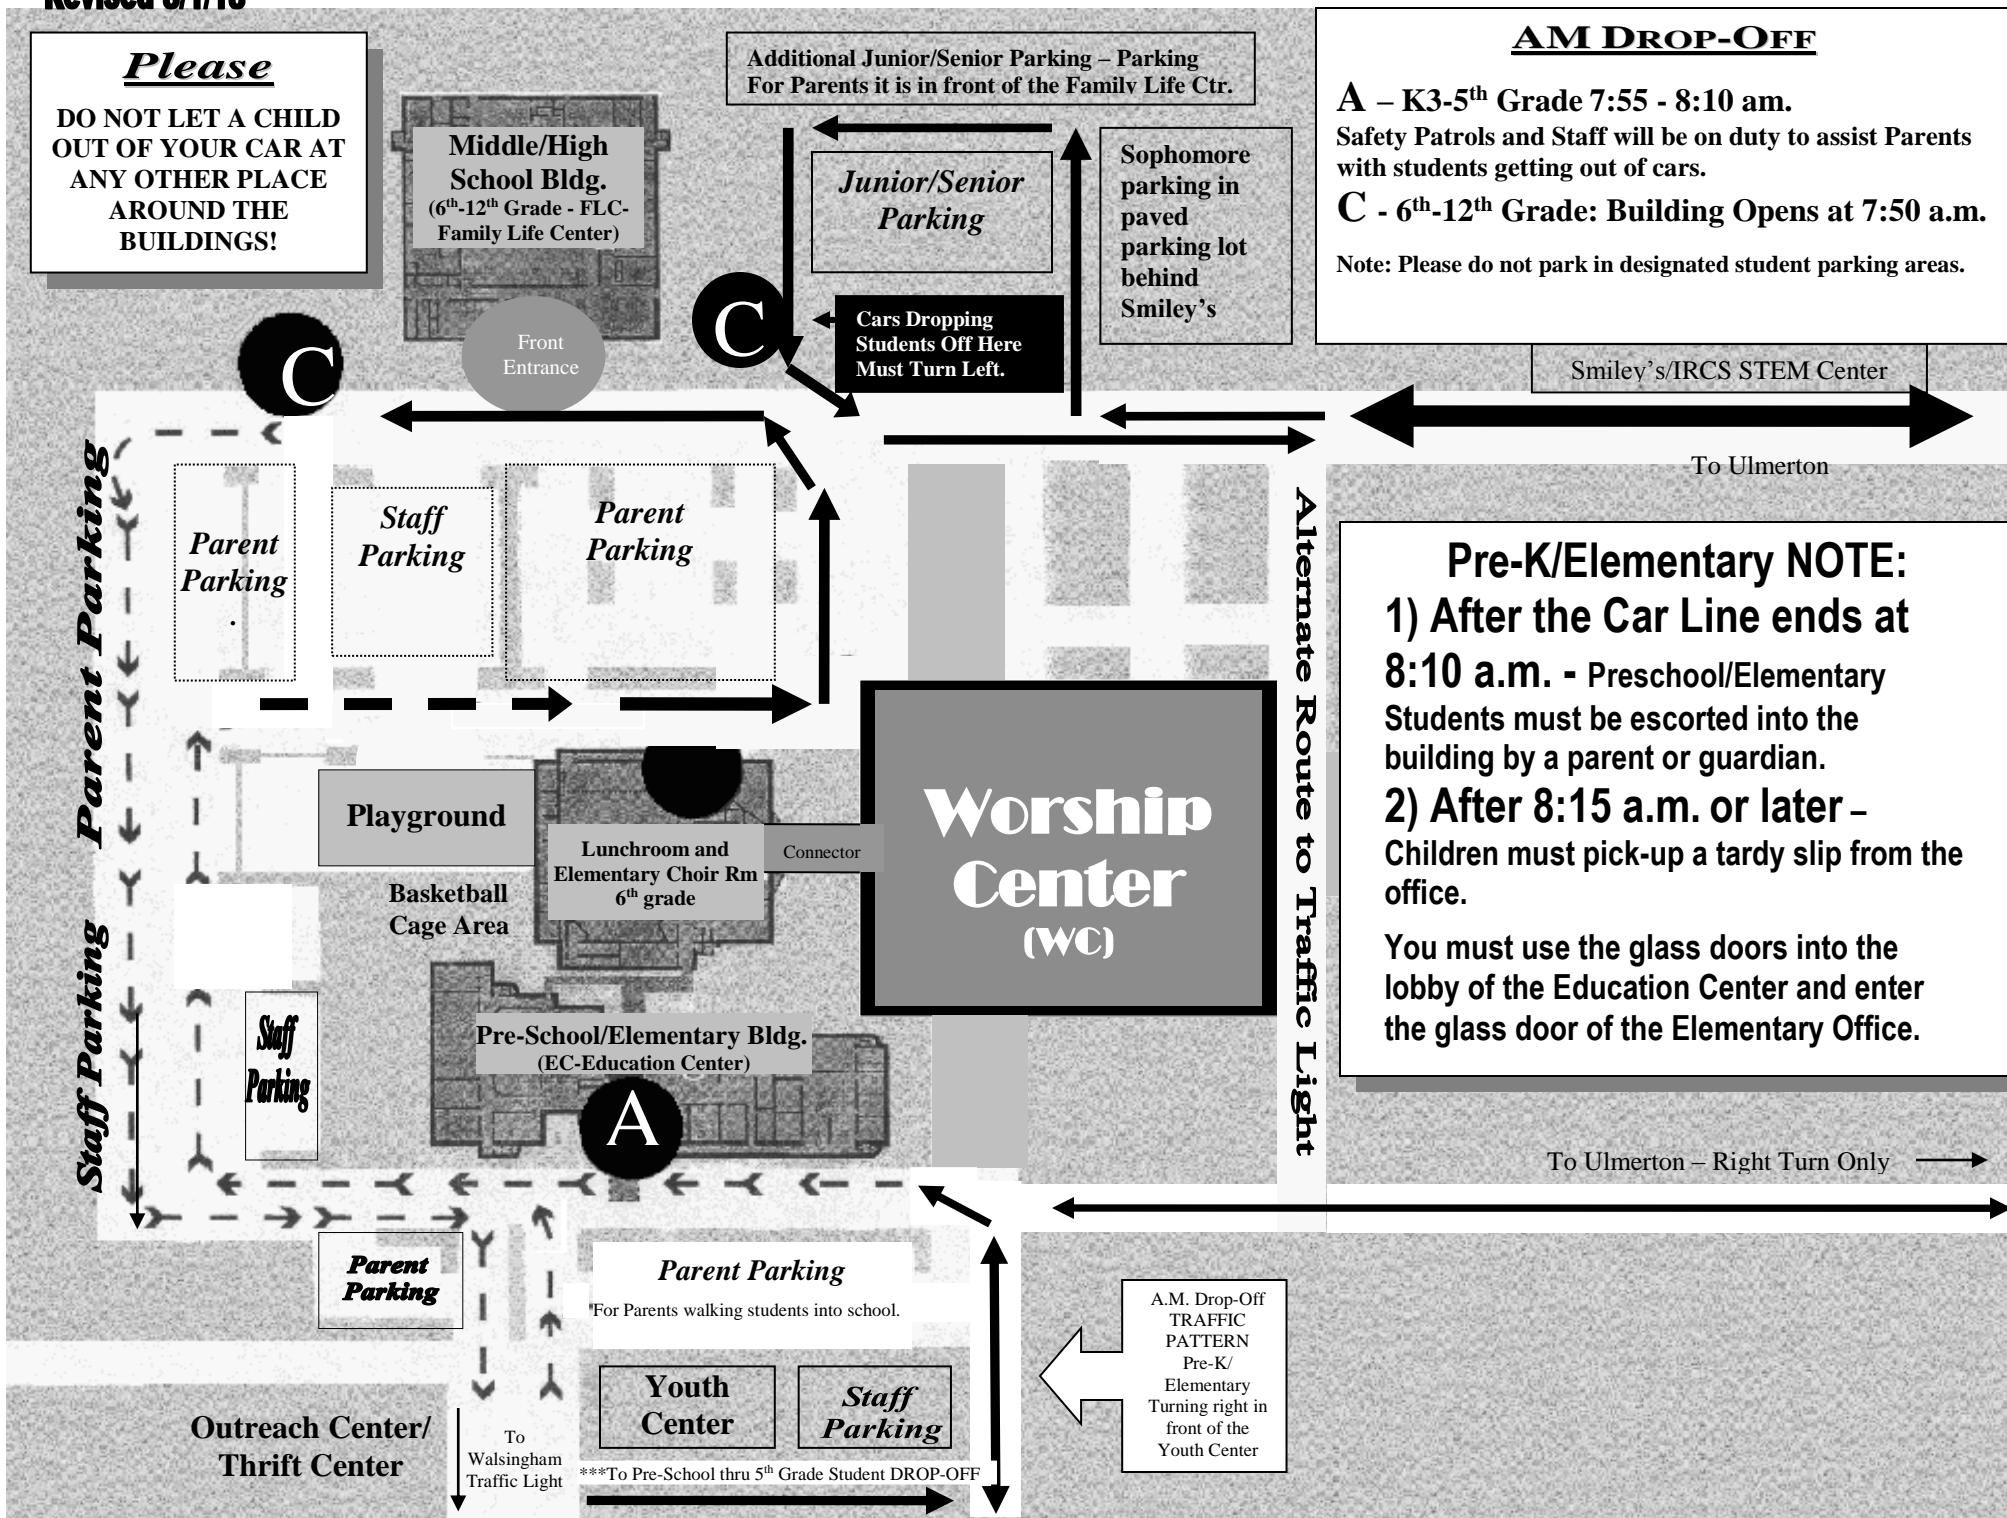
Revised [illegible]

Please

DO NOT LET A CHILD OUT OF YOUR CAR AT ANY OTHER PLACE AROUND THE BUILDINGS!

Middle/High School Bldg.
($6^{th}$-$12^{th}$ Grade - FLC-Family Life Center)

Front Entrance

Additional Junior/Senior Parking – Parking For Parents it is in front of the Family Life Ctr.

Junior/Senior Parking

Sophomore parking in paved parking lot behind Smiley's

C

Cars Dropping Students Off Here Must Turn Left.

AM DROP-OFF

A – K3-$5^{th}$ Grade 7:55 - 8:10 am.
Safety Patrols and Staff will be on duty to assist Parents with students getting out of cars.

C - $6^{th}$-$12^{th}$ Grade: Building Opens at 7:50 a.m.

Note: Please do not park in designated student parking areas.

Smiley's/IRCS STEM Center

To Ulmerton

C

Parent Parking

Parent Parking
.

Staff Parking

Parent Parking

Alternate Route to Traffic Light

Pre-K/Elementary NOTE:
1) After the Car Line ends at 8:10 a.m. - Preschool/Elementary Students must be escorted into the building by a parent or guardian.
2) After 8:15 a.m. or later – Children must pick-up a tardy slip from the office.

You must use the glass doors into the lobby of the Education Center and enter the glass door of the Elementary Office.

Playground

Lunchroom and Elementary Choir Rm $6^{th}$ grade

Connector

Worship Center (WC)

Basketball Cage Area

Staff Parking

Staff Parking

Pre-School/Elementary Bldg.
(EC-Education Center)

A

To Ulmerton – Right Turn Only

Parent Parking

Parent Parking
"For Parents walking students into school.

A.M. Drop-Off TRAFFIC PATTERN Pre-K/ Elementary Turning right in front of the Youth Center

Youth Center

Staff Parking

Outreach Center/ Thrift Center

To Walsingham Traffic Light

***To Pre-School thru $5^{th}$ Grade Student DROP-OFF